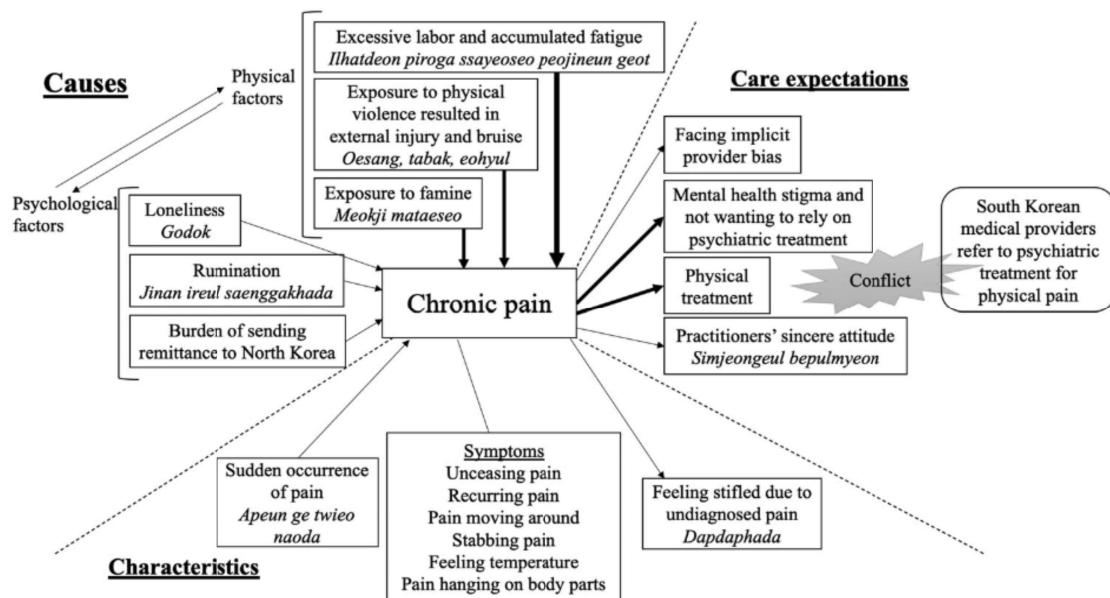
Causes

Physical factors

Psychological factors

Excessive labor and accumulated fatigue
*Ilhatdeon piroga ssayeoseo peojineun geot*

Exposure to physical violence resulted in external injury and bruise
*Oesang, tabak, eohyul*

Exposure to famine
*Meokji mataeseo*

Loneliness
*Godok*

Rumination
*Jinan ireul saenggakhada*

Burden of sending remittance to North Korea

Chronic pain

Care expectations

Facing implicit provider bias

Mental health stigma and not wanting to rely on psychiatric treatment

Physical treatment

Conflict

South Korean medical providers refer to psychiatric treatment for physical pain

Practitioners' sincere attitude
*Simjeongeul bepulmyeon*

Sudden occurrence of pain
*Apeun ge twieo naoda*

Symptoms
Unceasing pain
Recurring pain
Pain moving around
Stabbing pain
Feeling temperature
Pain hanging on body parts

Feeling stifled due to undiagnosed pain
*Dapdaphada*

Characteristics